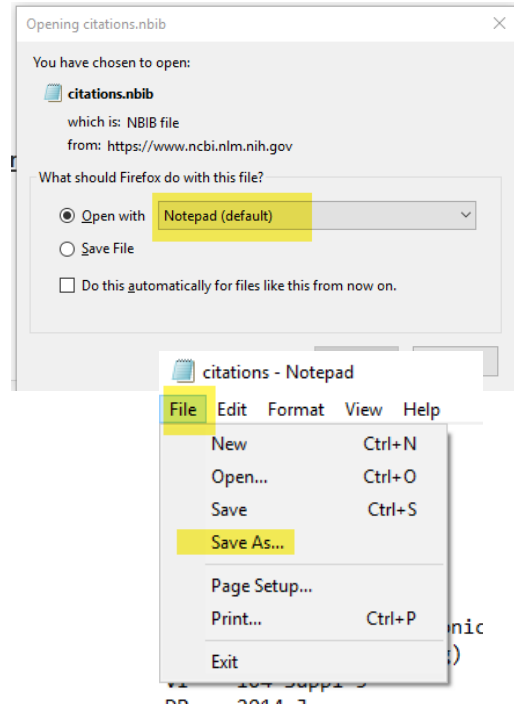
Opening citations.nbib

You have chosen to open:

citations.nbib

which is: NBIB file

from: https://www.ncbi.nlm.nih.gov

What should Firefox do with this file?

Open with Notepad (default)

Save File

Do this automatically for files like this from now on.

citations - Notepad

File Edit Format View Help

New Ctrl+N

Open... Ctrl+O

Save Ctrl+S

Save As...

Page Setup...

Print... Ctrl+P

Exit